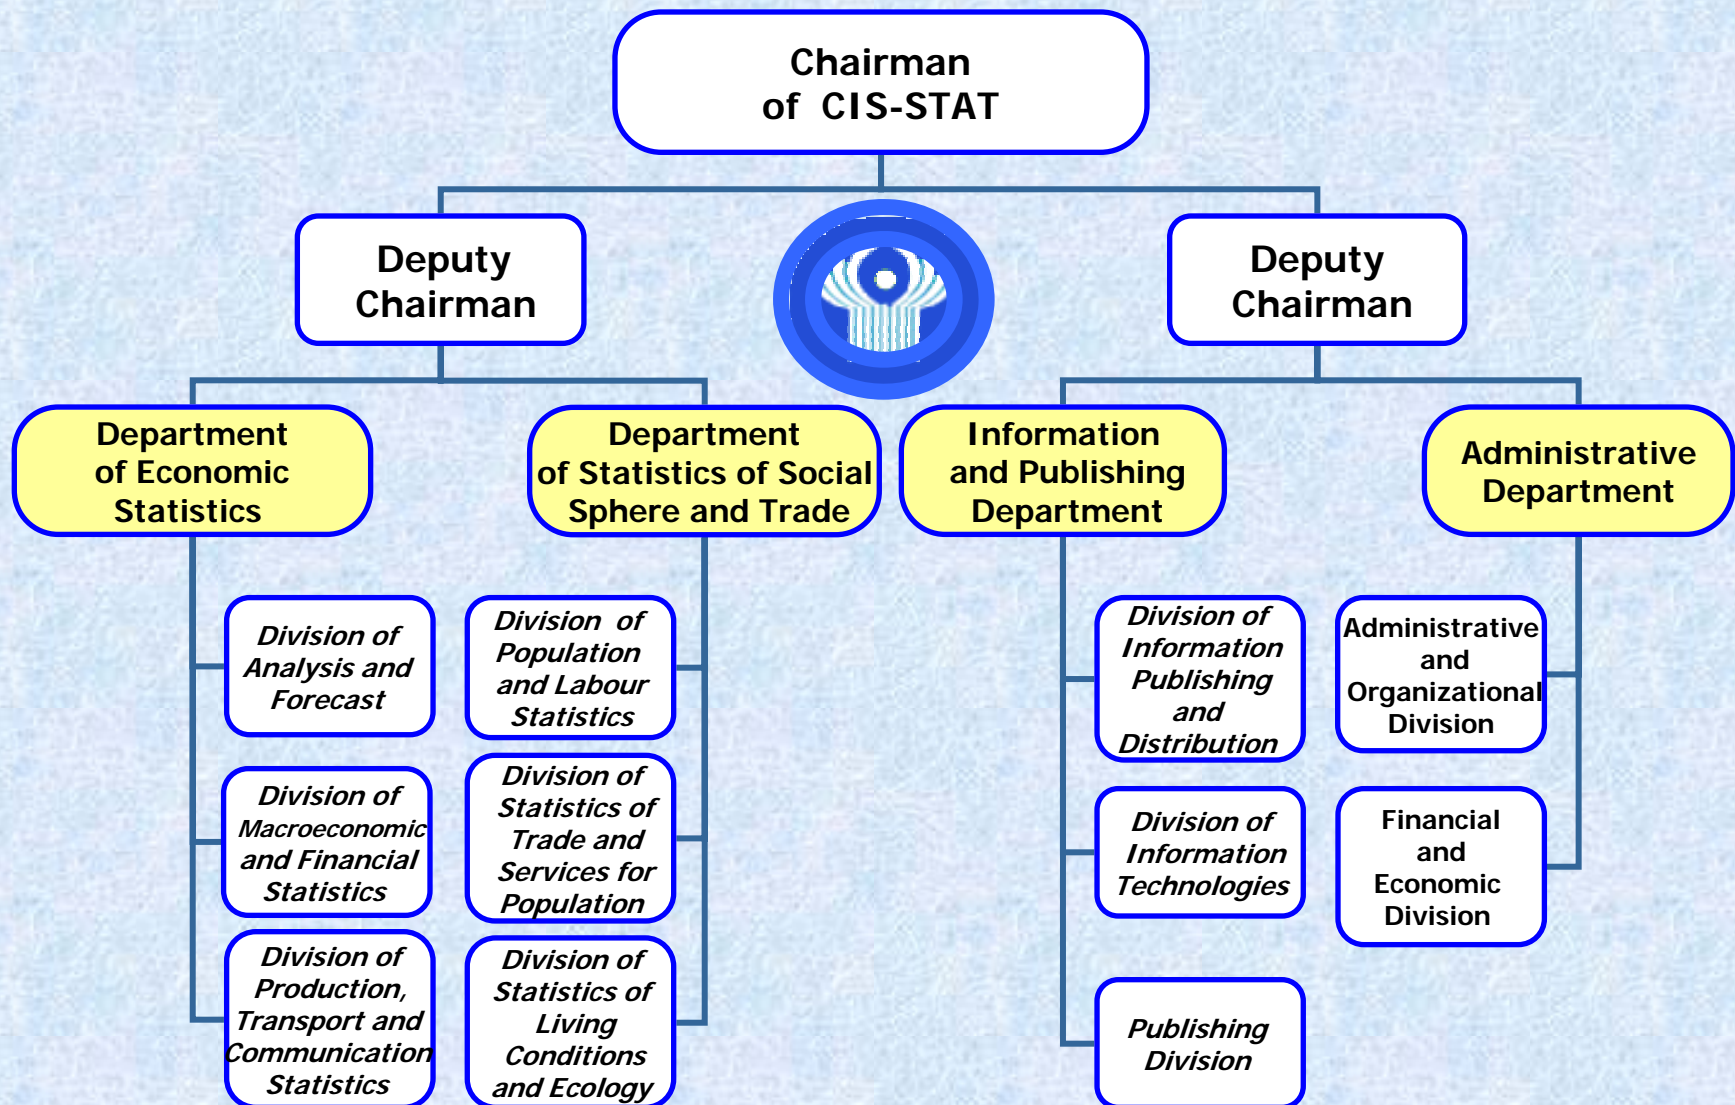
Chairman of CIS-STAT

Deputy Chairman

Deputy Chairman

Department of Economic Statistics

Department of Statistics of Social Sphere and Trade

Information and Publishing Department

Administrative Department

Division of Analysis and Forecast

Division of Macroeconomic and Financial Statistics

Division of Production, Transport and Communication Statistics

Division of Population and Labour Statistics

Division of Statistics of Trade and Services for Population

Division of Statistics of Living Conditions and Ecology

Division of Information Publishing and Distribution

Division of Information Technologies

Publishing Division

Administrative and Organizational Division

Financial and Economic Division